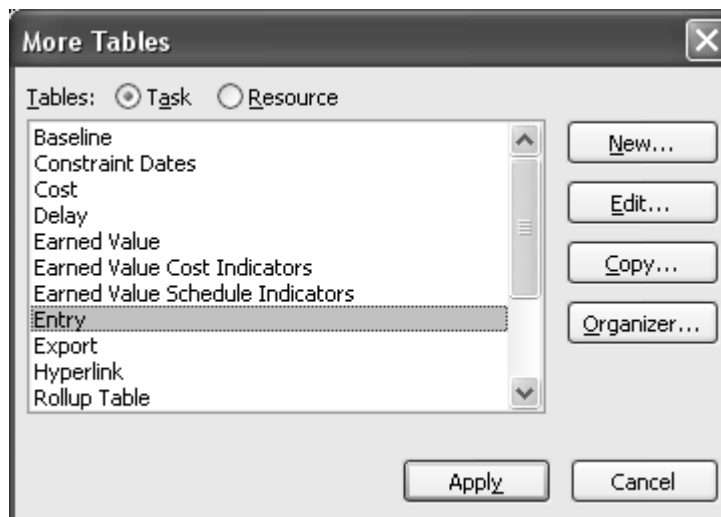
More Tables

Tables: Task Resource

Baseline
Constraint Dates
Cost
Delay
Earned Value
Earned Value Cost Indicators
Earned Value Schedule Indicators
Entry
Export
Hyperlink
Rollup Table

New...
Edit...
Copy...
Organizer...

Apply
Cancel